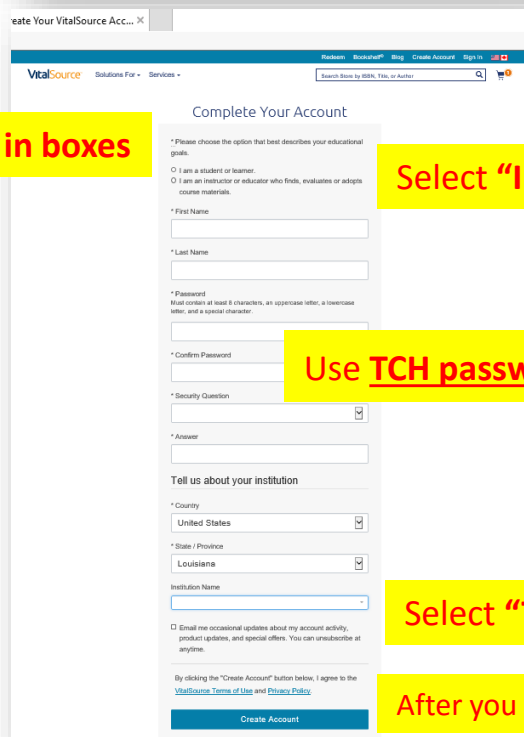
reate Your VitalSource Acc... ×

Redeem Bookshelf® Blog Create Account Sign In

VitalSource Solutions For ▾ Services ▾

Search Store by ISBN, Title, or Author

Complete Your Account

in boxes

* Please choose the option that best describes your educational goals.

I am a student or learner.

I am an instructor or educator who finds, evaluates or adopts course materials.

Select "I

* First Name

* Last Name

* Password
Must contain at least 8 characters, an uppercase letter, a lowercase letter, and a special character.

* Confirm Password

Use TCH passw

* Security Question

* Answer

Tell us about your institution

* Country

United States

* State / Province

Louisiana

Institution Name

Select "

Email me occasional updates about my account activity, product updates, and special offers. You can unsubscribe at anytime.

By clicking the "Create Account" button below, I agree to the VitalSource Terms of Use and Privacy Policy.

After you

Create Account